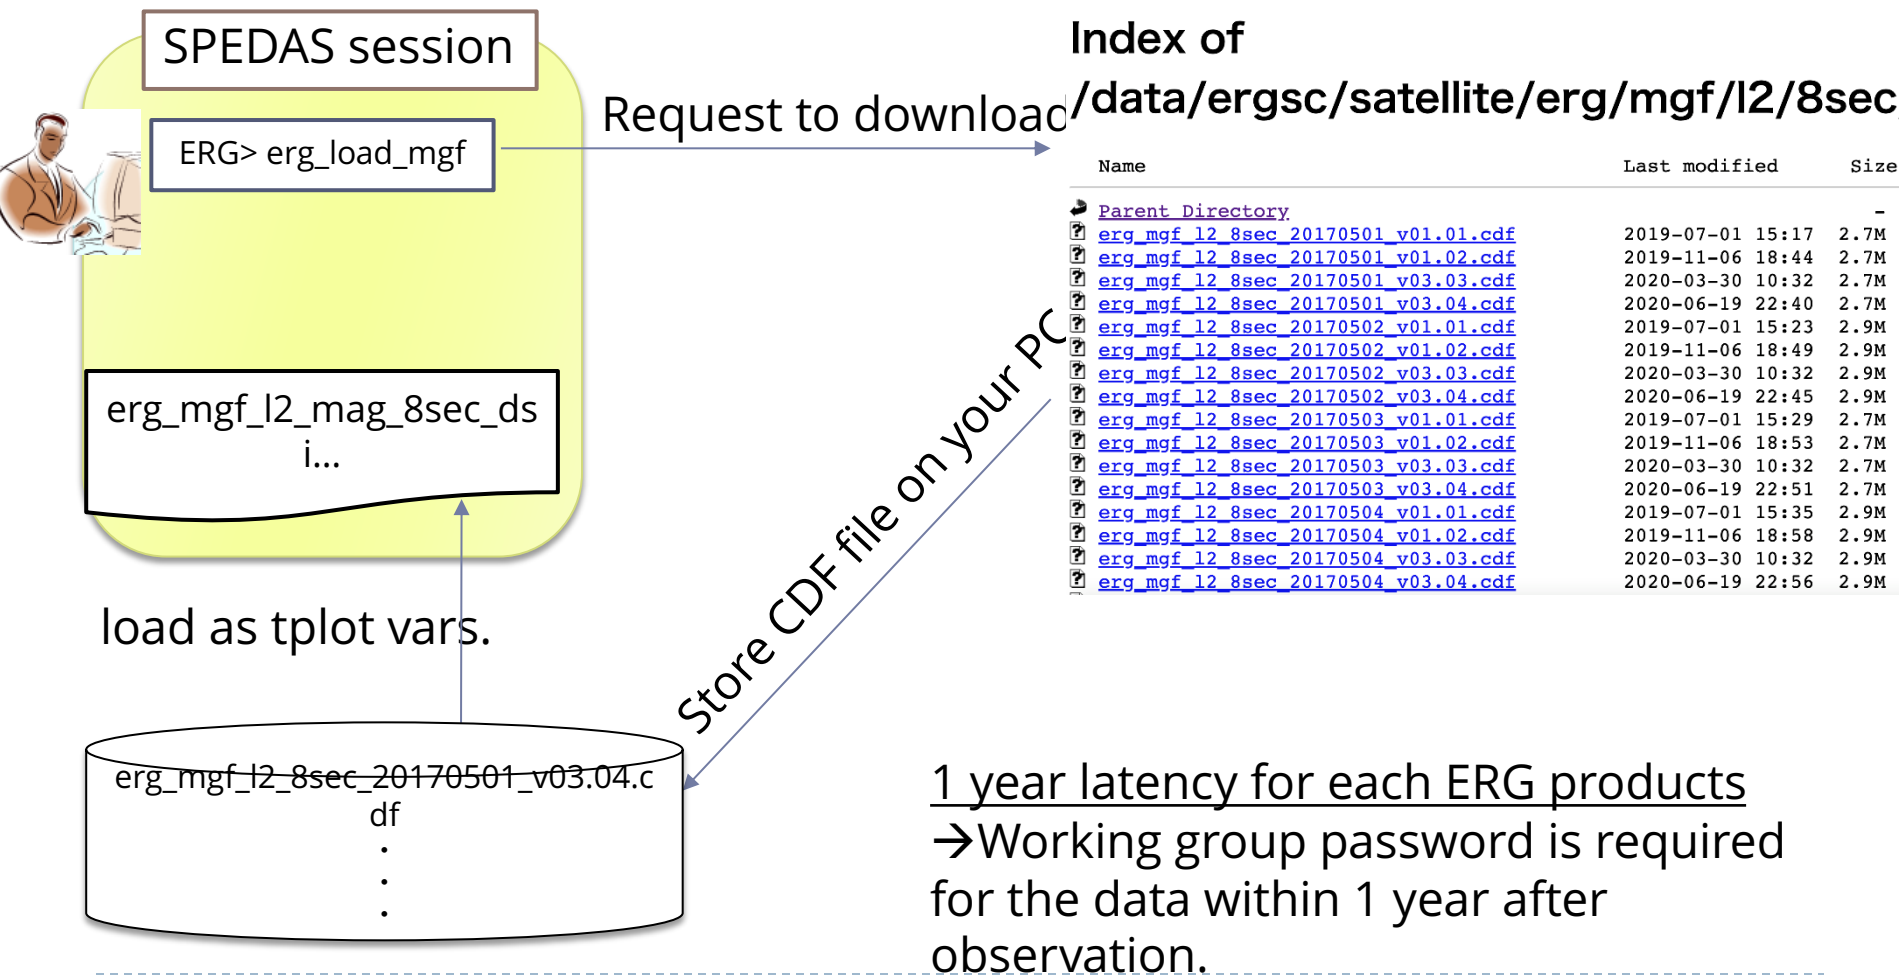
SPEDAS session

ERG> erg_load_mgf

erg_mgf_l2_mag_8sec_dsi…

Request to download

Index of /data/ergsc/satellite/erg/mgf/l2/8sec

| Name | Last modified | Size |
|---|---|---|
| Parent Directory | | - |
| erg_mgf_l2_8sec_20170501_v01.01.cdf | 2019-07-01 15:17 | 2.7M |
| erg_mgf_l2_8sec_20170501_v01.02.cdf | 2019-11-06 18:44 | 2.7M |
| erg_mgf_l2_8sec_20170501_v03.03.cdf | 2020-03-30 10:32 | 2.7M |
| erg_mgf_l2_8sec_20170501_v03.04.cdf | 2020-06-19 22:40 | 2.7M |
| erg_mgf_l2_8sec_20170502_v01.01.cdf | 2019-07-01 15:23 | 2.9M |
| erg_mgf_l2_8sec_20170502_v01.02.cdf | 2019-11-06 18:49 | 2.9M |
| erg_mgf_l2_8sec_20170502_v03.03.cdf | 2020-03-30 10:32 | 2.9M |
| erg_mgf_l2_8sec_20170502_v03.04.cdf | 2020-06-19 22:45 | 2.9M |
| erg_mgf_l2_8sec_20170503_v01.01.cdf | 2019-07-01 15:29 | 2.7M |
| erg_mgf_l2_8sec_20170503_v01.02.cdf | 2019-11-06 18:53 | 2.7M |
| erg_mgf_l2_8sec_20170503_v03.03.cdf | 2020-03-30 10:32 | 2.7M |
| erg_mgf_l2_8sec_20170503_v03.04.cdf | 2020-06-19 22:51 | 2.7M |
| erg_mgf_l2_8sec_20170504_v01.01.cdf | 2019-07-01 15:35 | 2.9M |
| erg_mgf_l2_8sec_20170504_v01.02.cdf | 2019-11-06 18:58 | 2.9M |
| erg_mgf_l2_8sec_20170504_v03.03.cdf | 2020-03-30 10:32 | 2.9M |
| erg_mgf_l2_8sec_20170504_v03.04.cdf | 2020-06-19 22:56 | 2.9M |

Store CDF file on your PC

load as tplot vars.

erg_mgf_l2_8sec_20170501_v03.04.cdf
.
.
.

1 year latency for each ERG products
→Working group password is required for the data within 1 year after observation.